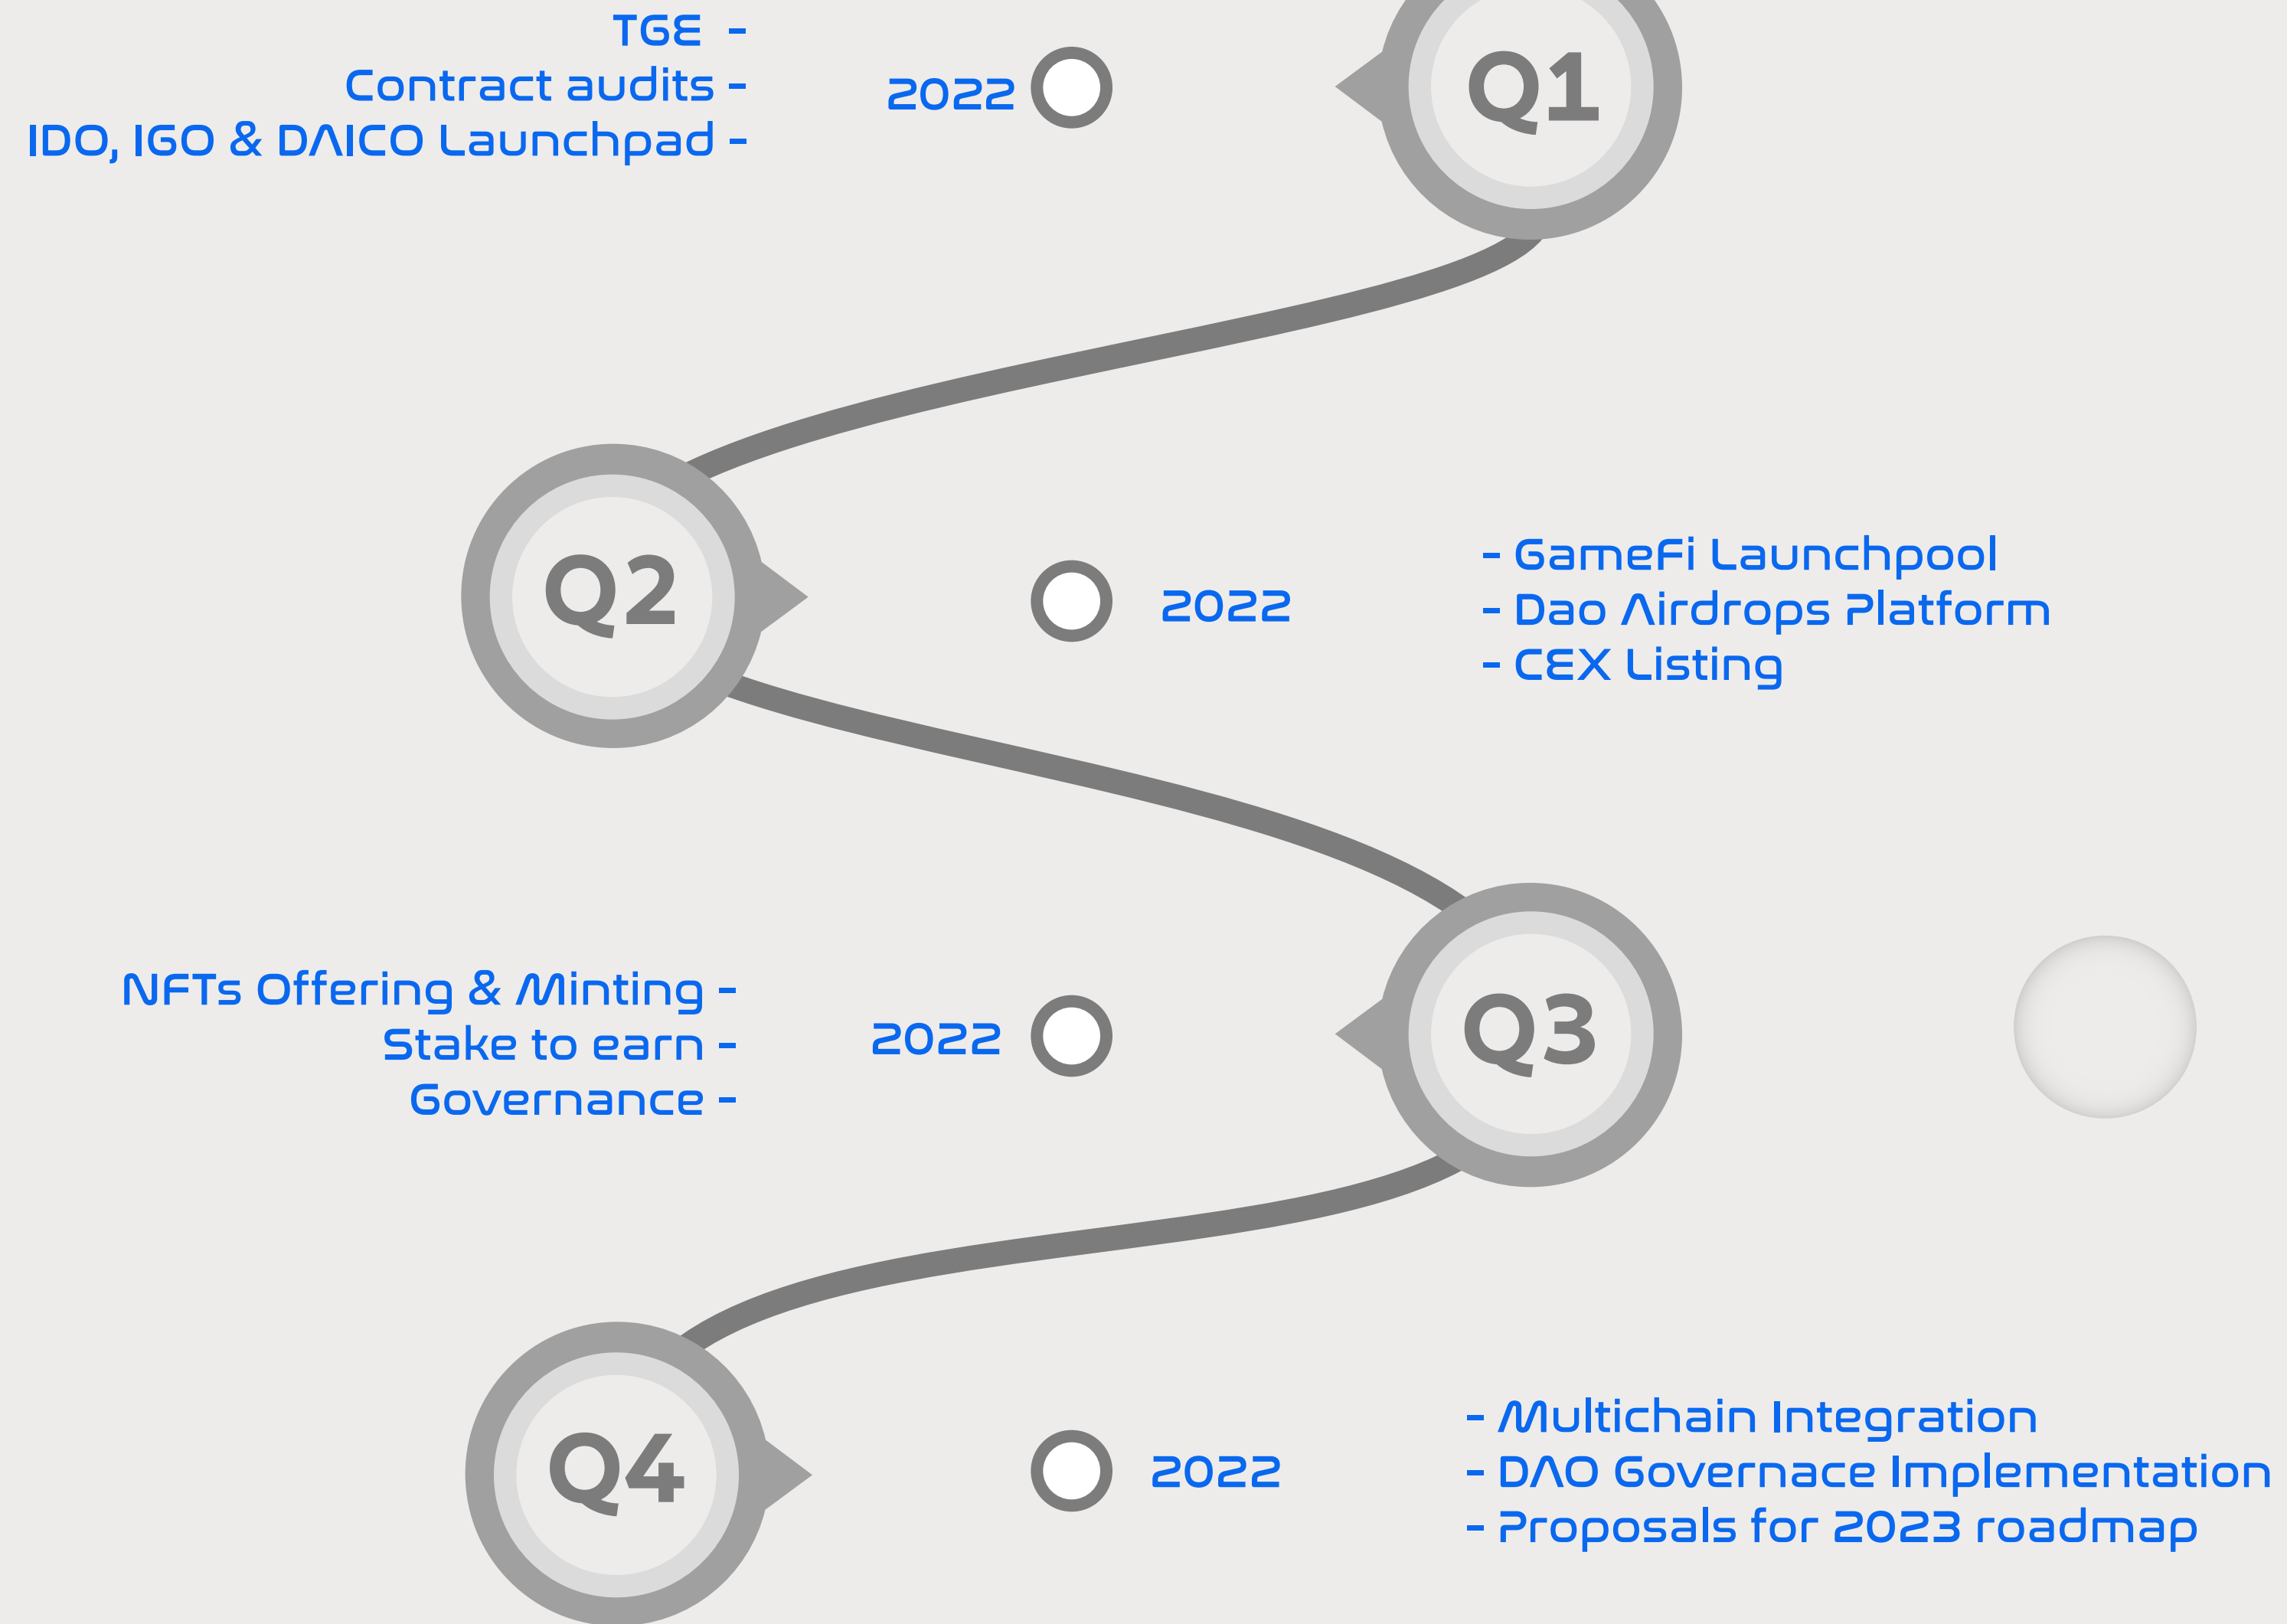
TGE -
Contract audits -
IDO, IGO & DAICO Launchpad -

2022

Q1

Q2

2022

- GameFi Launchpool
- Dao Airdrops Platform
- CEX Listing

NFTs Offering & Minting -
Stake to earn -
Governance -

2022

Q3

Q4

2022

- Multichain Integration
- DAO Governace Implementation
- Proposals for 2023 roadmap